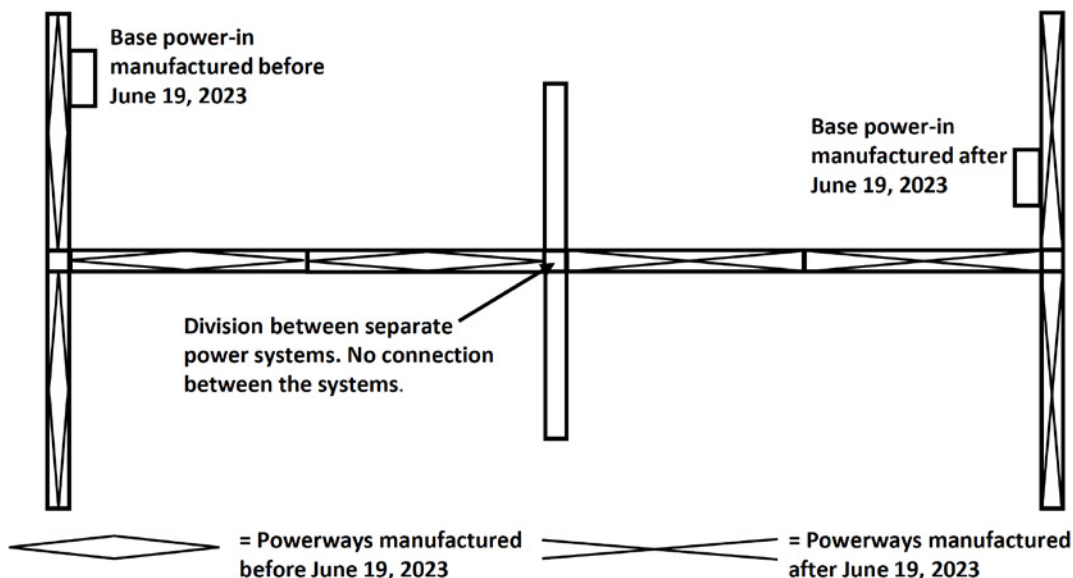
Base power-in manufactured before June 19, 2023

Base power-in manufactured after June 19, 2023

Division between separate power systems. No connection between the systems.

= Powerways manufactured before June 19, 2023

= Powerways manufactured after June 19, 2023